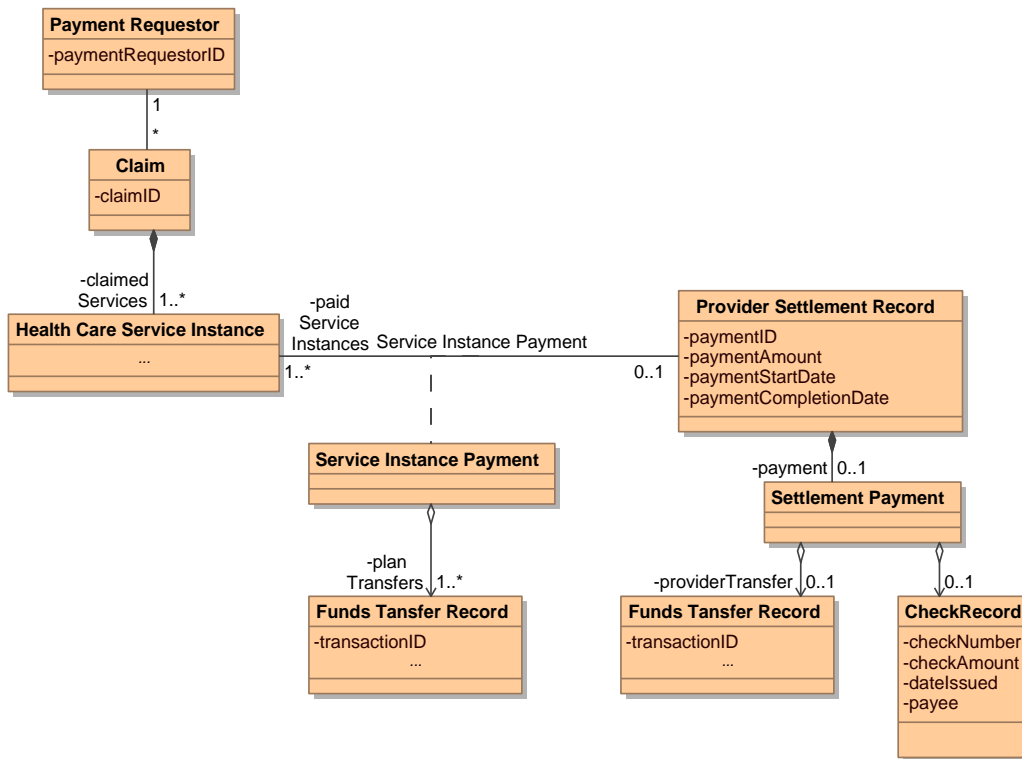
Payment Requestor
-paymentRequestorID

1
*

Claim
-claimID

-claimed Services 1..*

Health Care Service Instance
...

-paid Service Instances
Service Instance Payment
1..*
0..1

Provider Settlement Record
-paymentID
-paymentAmount
-paymentStartDate
-paymentCompletionDate

Service Instance Payment

-payment 0..1

Settlement Payment

-plan Transfers 1..*

Funds Tansfer Record
-transactionID
...

-providerTransfer 0..1

Funds Tansfer Record
-transactionID
...

0..1

CheckRecord
-checkNumber
-checkAmount
-dateIssued
-payee